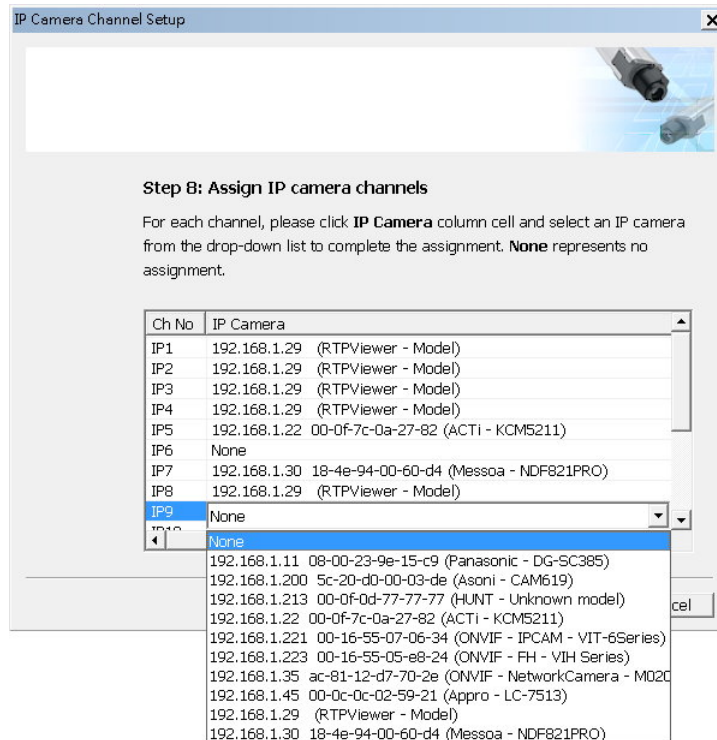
IP Camera Channel Setup

Step 8: Assign IP camera channels

For each channel, please click **IP Camera** column cell and select an IP camera from the drop-down list to complete the assignment. **None** represents no assignment.

| Ch No | IP Camera |
|---|---|
| IP1 | 192.168.1.29 (RTPViewer - Model) |
| IP2 | 192.168.1.29 (RTPViewer - Model) |
| IP3 | 192.168.1.29 (RTPViewer - Model) |
| IP4 | 192.168.1.29 (RTPViewer - Model) |
| IP5 | 192.168.1.22 00-0f-7c-0a-27-82 (ACTi - KCM5211) |
| IP6 | None |
| IP7 | 192.168.1.30 18-4e-94-00-60-d4 (Messoa - NDF821PRO) |
| IP8 | 192.168.1.29 (RTPViewer - Model) |
| IP9 | None |
| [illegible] | |

None
192.168.1.11 08-00-23-9e-15-c9 (Panasonic - DG-SC385)
192.168.1.200 5c-20-d0-00-03-de (Asoni - CAM619)
192.168.1.213 00-0f-0d-77-77-77 (HUNT - Unknown model)
192.168.1.22 00-0f-7c-0a-27-82 (ACTi - KCM5211)
192.168.1.221 00-16-55-07-06-34 (ONVIF - IPCAM - VIT-6Series)
192.168.1.223 00-16-55-05-e8-24 (ONVIF - FH - VIH Series)
192.168.1.35 ac-81-12-d7-70-2e (ONVIF - NetworkCamera - M020
192.168.1.45 00-0c-0c-02-59-21 (Appro - LC-7513)
192.168.1.29 (RTPViewer - Model)
192.168.1.30 18-4e-94-00-60-d4 (Messoa - NDF821PRO)

cel